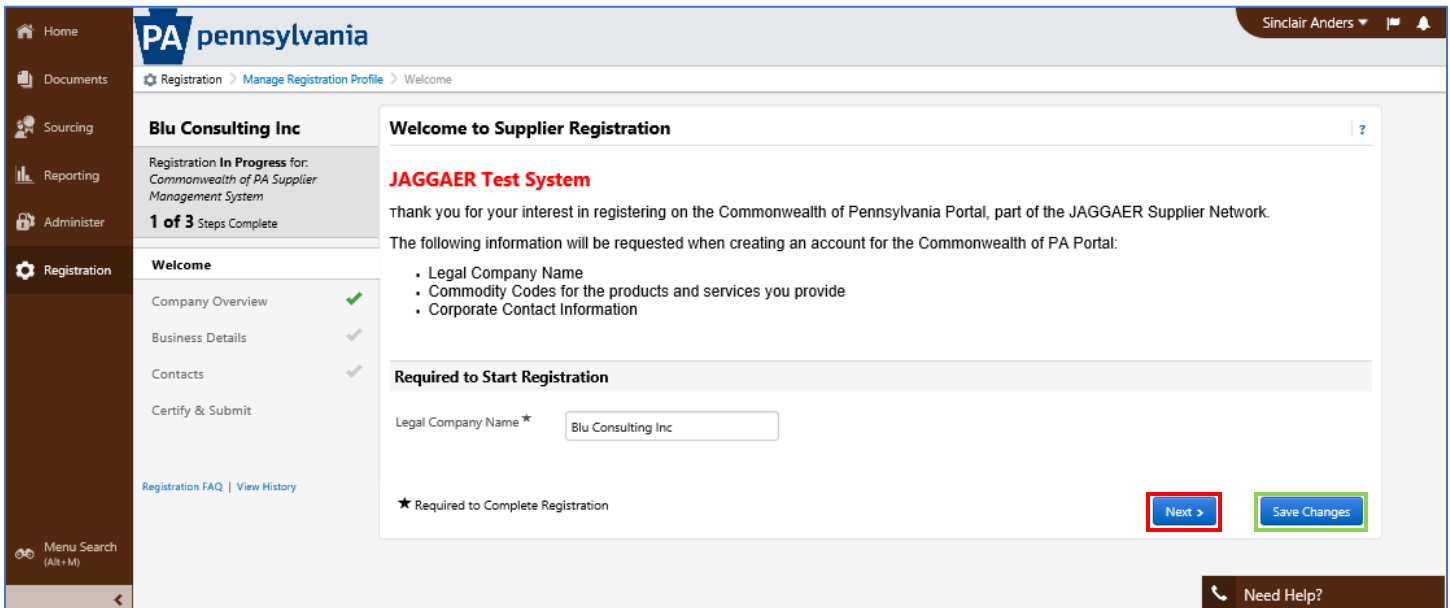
Home
Documents
Sourcing
Reporting
Administer
Registration
Menu Search (Alt+M)

PA pennsylvania

Sinclair Anders

Registration > Manage Registration Profile > Welcome

Blu Consulting Inc

Registration **In Progress** for: *Commonwealth of PA Supplier Management System*

**1 of 3** Steps Complete

Welcome
Company Overview
Business Details
Contacts
Certify & Submit

Registration FAQ | View History

Welcome to Supplier Registration

?

JAGGAER Test System

Thank you for your interest in registering on the Commonwealth of Pennsylvania Portal, part of the JAGGAER Supplier Network.

The following information will be requested when creating an account for the Commonwealth of PA Portal:

- Legal Company Name
- Commodity Codes for the products and services you provide
- Corporate Contact Information

Required to Start Registration

Legal Company Name ★ Blu Consulting Inc

★ Required to Complete Registration

Next >

Save Changes

Need Help?